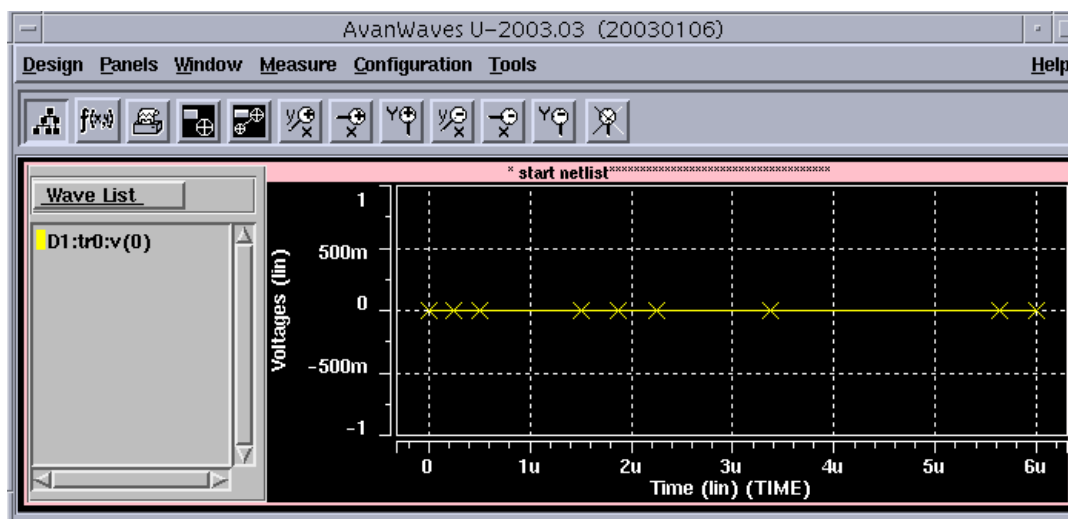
AvanWaves U-2003.03 (20030106)

Design Panels Window Measure Configuration Tools Help

f(x)

Wave List

D1:tr0:v(0)

* start netlist************************************

1

500m

0

-500m

-1

Voltages (lin)

0 1u 2u 3u 4u 5u 6u

Time (lin) (TIME)